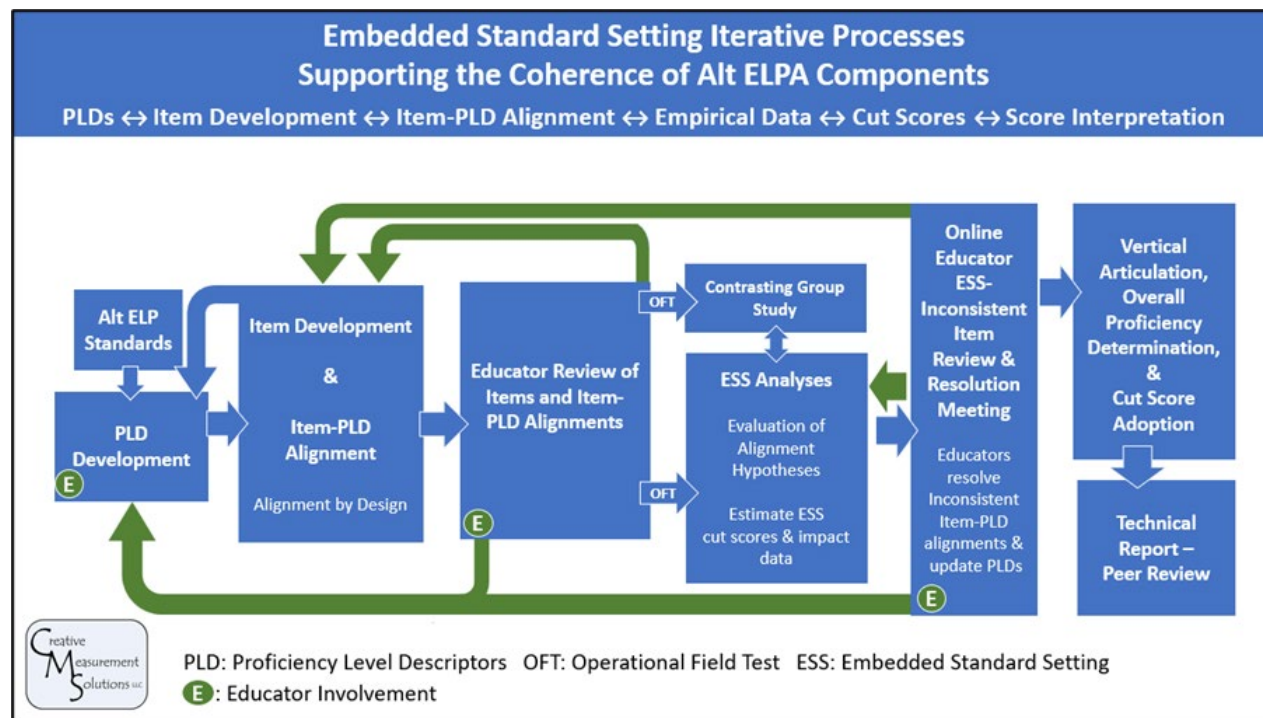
Embedded Standard Setting Iterative Processes
Supporting the Coherence of Alt ELPA Components

PLDs ↔ Item Development ↔ Item-PLD Alignment ↔ Empirical Data ↔ Cut Scores ↔ Score Interpretation

Alt ELP Standards

PLD Development

E

Item Development & Item-PLD Alignment

Alignment by Design

Educator Review of Items and Item-PLD Alignments

E

OFT

OFT

Contrasting Group Study

ESS Analyses

Evaluation of Alignment Hypotheses

Estimate ESS cut scores & impact data

Online Educator ESS-Inconsistent Item Review & Resolution Meeting

Educators resolve Inconsistent Item-PLD alignments & update PLDs

E

Vertical Articulation, Overall Proficiency Determination, & Cut Score Adoption

Technical Report – Peer Review

Creative Measurement Solutions LLC

PLD: Proficiency Level Descriptors OFT: Operational Field Test ESS: Embedded Standard Setting

E: Educator Involvement